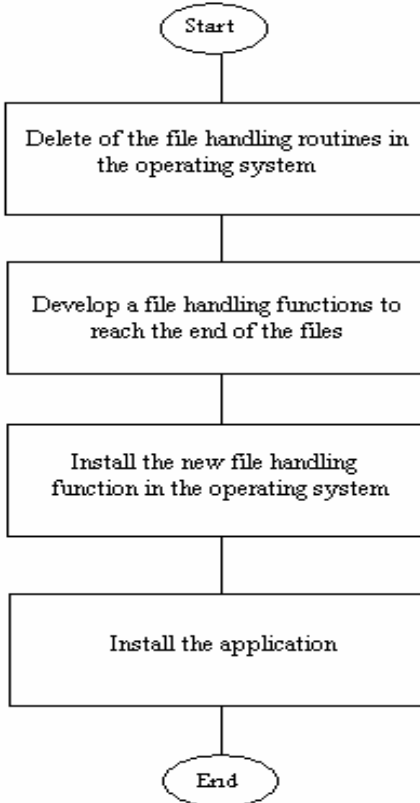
Start

Delete of the file handling routines in the operating system

Develop a file handling functions to reach the end of the files

Install the new file handling function in the operating system

Install the application

End